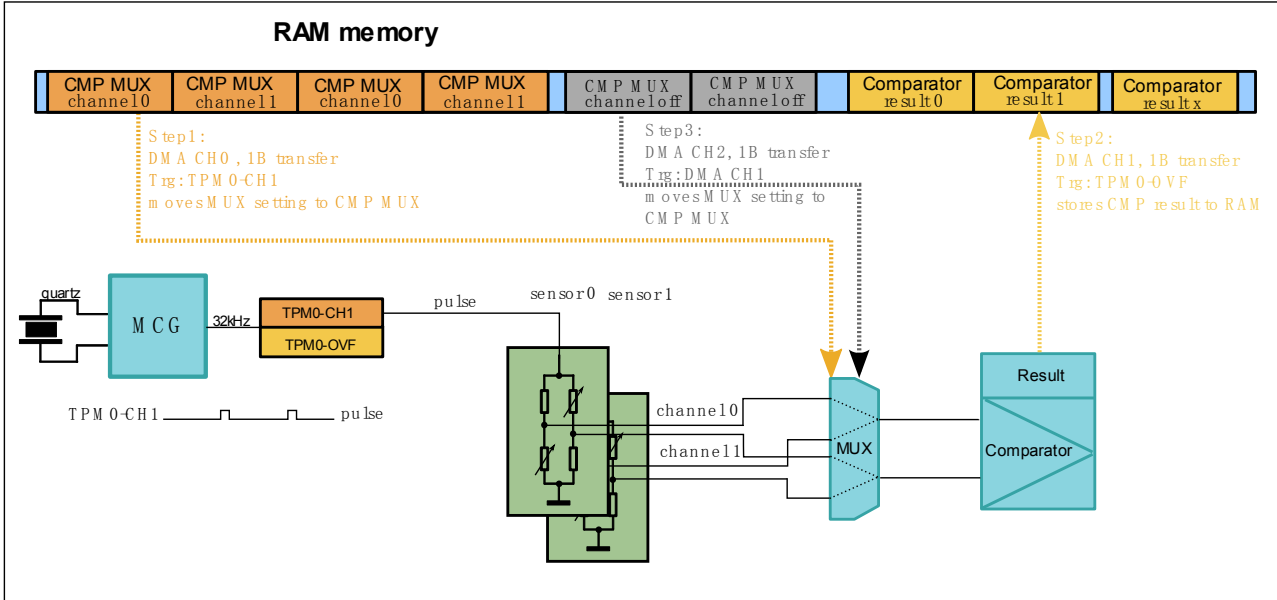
RAM memory

CMP MUX channel0
CMP MUX channel1
CMP MUX channel0
CMP MUX channel1
CMP MUX channeloff
CMP MUX channeloff
Comparator result0
Comparator result1
Comparator resultx

Step1:
DMA CH0, 1B transfer
Trg:TPM0-CH1
movesMUX setting to CMP MUX

Step3:
DMA CH2, 1B transfer
Trg:DMA CH1
movesMUX setting to CMP MUX

Step2:
DMA CH1, 1B transfer
Trg:TPM0-OVF
stores CMP result to RAM

quartz
MCG
32kHz
TPM0-CH1
TPM0-OVF
pulse
sensor0 sensor1
channel0
channel1
MUX
Result
Comparator

TPM0-CH1 pulse